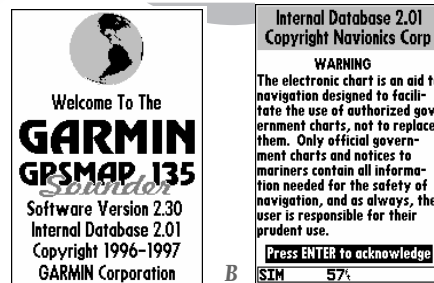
Welcome To The

GARMIN

GPSMAP 135

Sounder

Software Version 2.30

Internal Database 2.01

Copyright 1996-1997

GARMIN Corporation

B

Internal Database 2.01

Copyright Navionics Corp

WARNING

The electronic chart is an aid t navigation designed to facilitate the use of authorized gov ernment charts, not to replace them. Only official government charts and notices to mariners contain all information needed for the safety of navigation, and as always, the user is responsible for their prudent use.

Press ENTER to acknowledge

SIM 57%